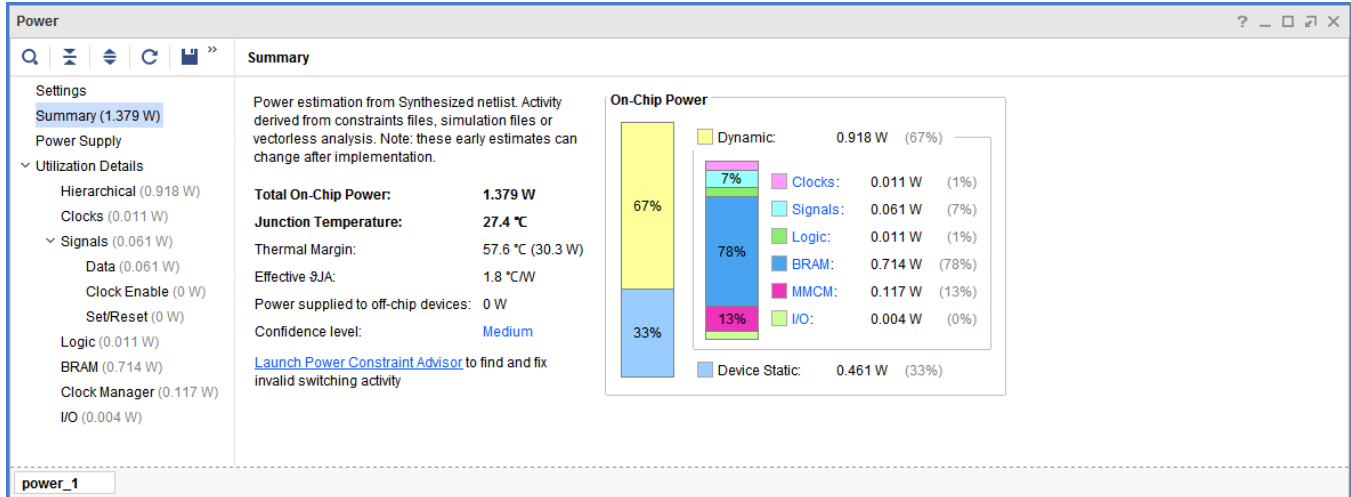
Power

? _ □ ⇗ X

Summary

Settings
Summary (1.379 W)
Power Supply
Utilization Details
Hierarchical (0.918 W)
Clocks (0.011 W)
Signals (0.061 W)
Data (0.061 W)
Clock Enable (0 W)
Set/Reset (0 W)
Logic (0.011 W)
BRAM (0.714 W)
Clock Manager (0.117 W)
I/O (0.004 W)

Power estimation from Synthesized netlist. Activity derived from constraints files, simulation files or vectorless analysis. Note: these early estimates can change after implementation.

| | |
|---|---|
| **Total On-Chip Power:** | **1.379 W** |
| **Junction Temperature:** | **27.4 °C** |
| Thermal Margin: | 57.6 °C (30.3 W) |
| Effective ϑJA: | 1.8 °C/W |
| Power supplied to off-chip devices: | 0 W |
| Confidence level: | Medium |

Launch Power Constraint Advisor to find and fix invalid switching activity

On-Chip Power

67%
33%

Dynamic: 0.918 W (67%)

7%
78%
13%

| | | |
|---|---|---|
| Clocks: | 0.011 W | (1%) |
| Signals: | 0.061 W | (7%) |
| Logic: | 0.011 W | (1%) |
| BRAM: | 0.714 W | (78%) |
| MMCM: | 0.117 W | (13%) |
| I/O: | 0.004 W | (0%) |

Device Static: 0.461 W (33%)

power_1